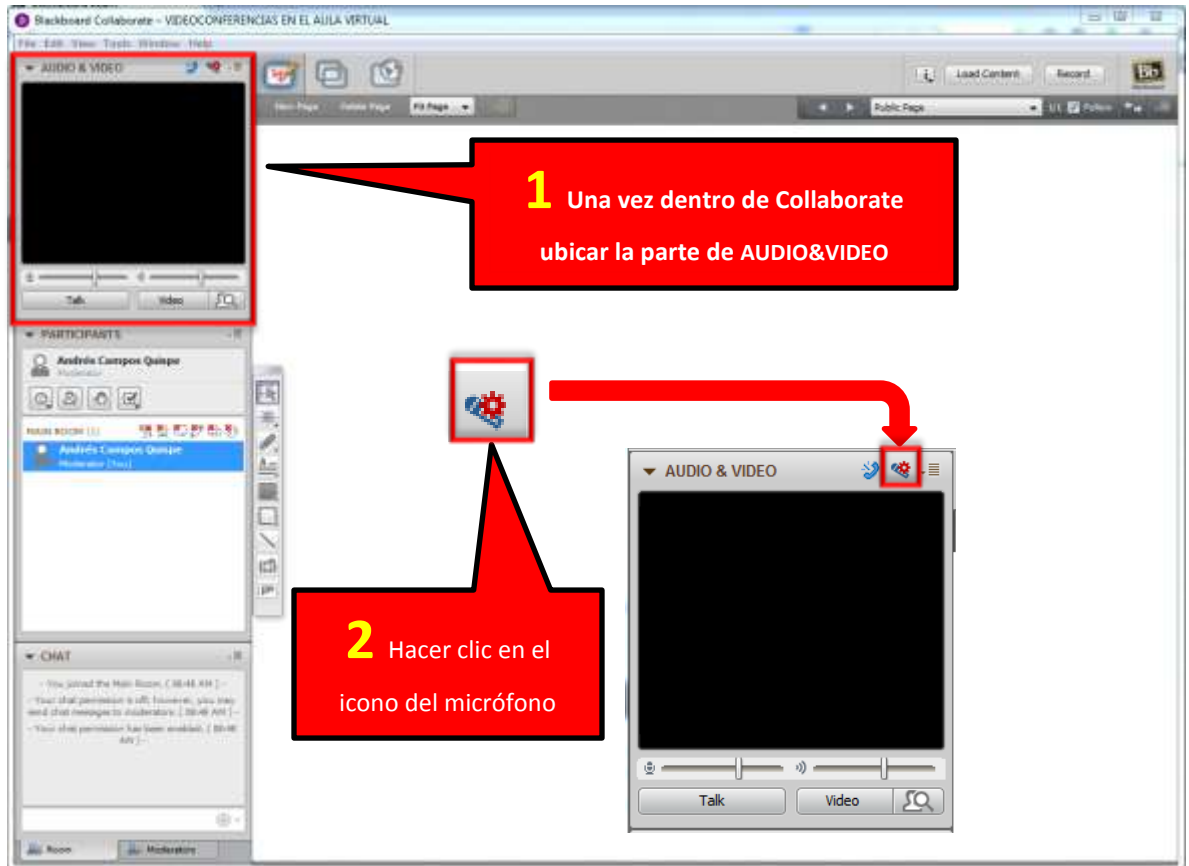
Blackboard Collaborate - VIDEOCONFERENCIAS EN EL AULA VIRTUAL

File Edit View Tools Window Help

AUDIO & VIDEO

Load Content Record

New Page Delete Page Fit Page

Public Page

1/1 Follow

Talk Video

PARTICIPANTS

Andrés Campos Quispe
Moderator

MAIN ROOM (1)

Andrés Campos Quispe
Moderator (You)

CHAT

- You joined the Main Room. [ 08:48 AM ] -
- Your chat permission is off; however, you may send chat messages to moderators. [ 08:48 AM ] -
- Your chat permission has been enabled. [ 08:48 AM ] -

Room Moderators

1 Una vez dentro de Collaborate ubicar la parte de AUDIO&VIDEO

2 Hacer clic en el icono del micrófono

AUDIO & VIDEO

Talk Video